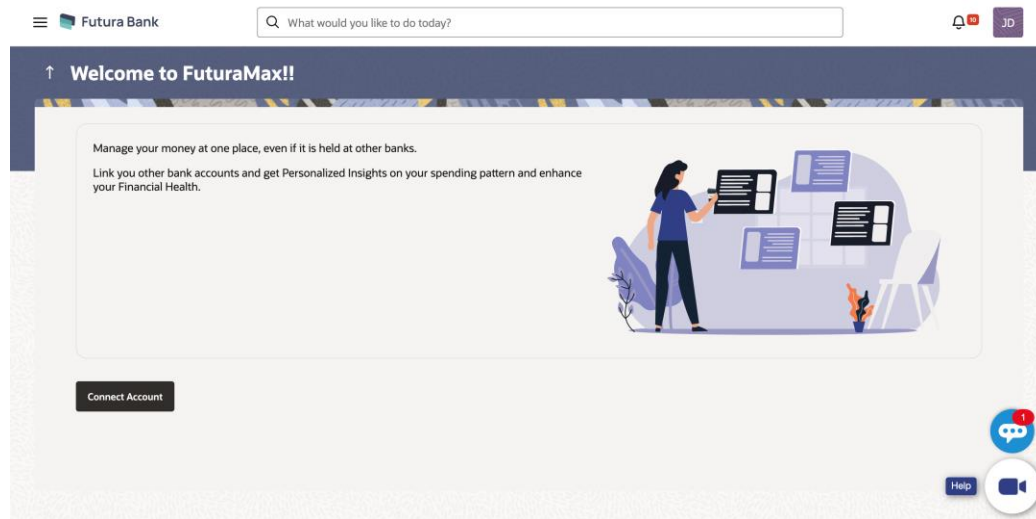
Futura Bank

What would you like to do today?

10

JD

Welcome to FuturaMax!!

Manage your money at one place, even if it is held at other banks.

Link you other bank accounts and get Personalized Insights on your spending pattern and enhance your Financial Health.

Connect Account

1

Help